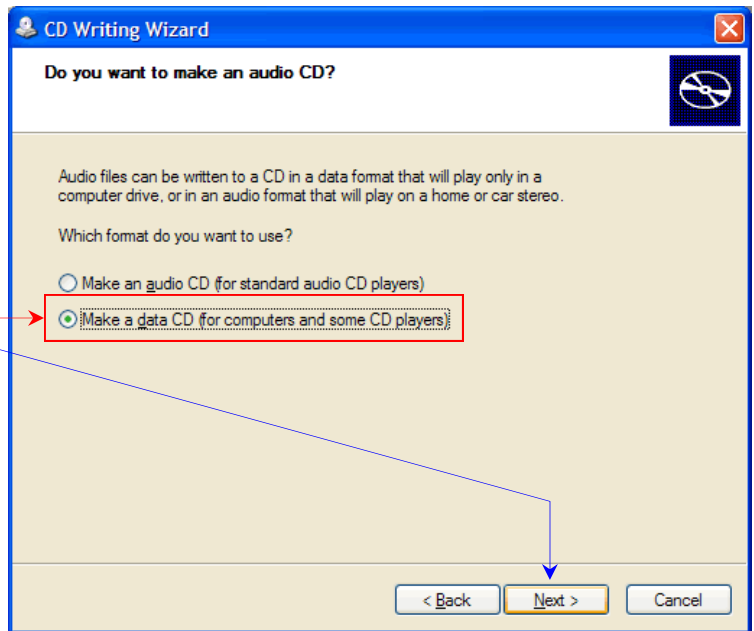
CD Writing Wizard

Do you want to make an audio CD?

Audio files can be written to a CD in a data format that will play only in a computer drive, or in an audio format that will play on a home or car stereo.

Which format do you want to use?

Make an audio CD (for standard audio CD players)

Make a data CD (for computers and some CD players)

< Back

Next >

Cancel